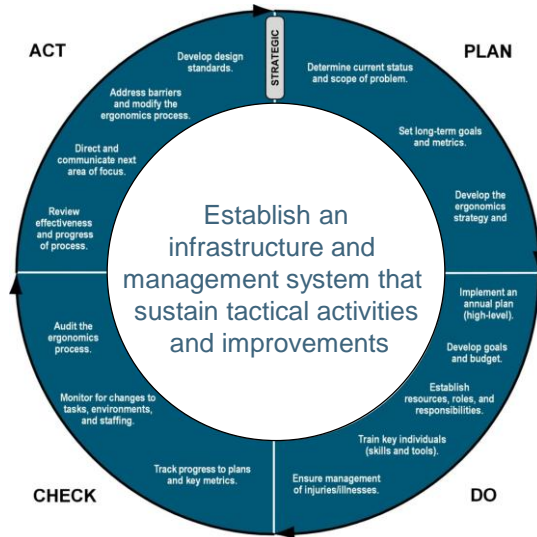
ACT

PLAN

CHECK

DO

STRATEGIC

Develop design standards.

Address barriers and modify the ergonomics process.

Direct and communicate next area of focus.

Review effectiveness and progress of process.

Determine current status and scope of problem.

Set long-term goals and metrics.

Develop the ergonomics strategy and

Establish an infrastructure and management system that sustain tactical activities and improvements

Implement an annual plan (high-level).

Develop goals and budget.

Establish resources, roles, and responsibilities.

Train key individuals (skills and tools).

Ensure management of injuries/illnesses.

Audit the ergonomics process.

Monitor for changes to tasks, environments, and staffing.

Track progress to plans and key metrics.